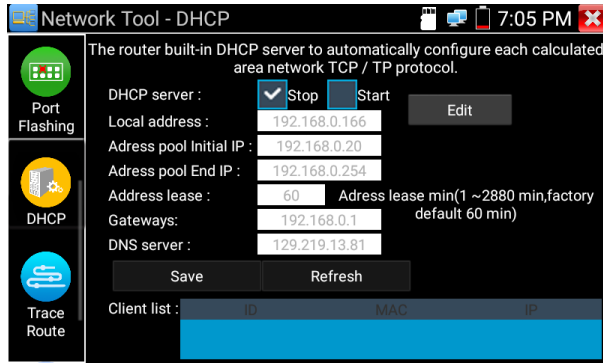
Network Tool - DHCP
7:05 PM

Port Flashing

DHCP

Trace Route

The router built-in DHCP server to automatically configure each calculated area network TCP / TP protocol.

DHCP server : Stop Start
Edit
Local address : 192.168.0.166
Adress pool Initial IP : 192.168.0.20
Adress pool End IP : 192.168.0.254
Address lease : 60 Adress lease min(1 ~2880 min,factory default 60 min)
Gateways: 192.168.0.1
DNS server : 129.219.13.81

Save
Refresh

Client list :
| ID | MAC | IP |
|---|---|---|